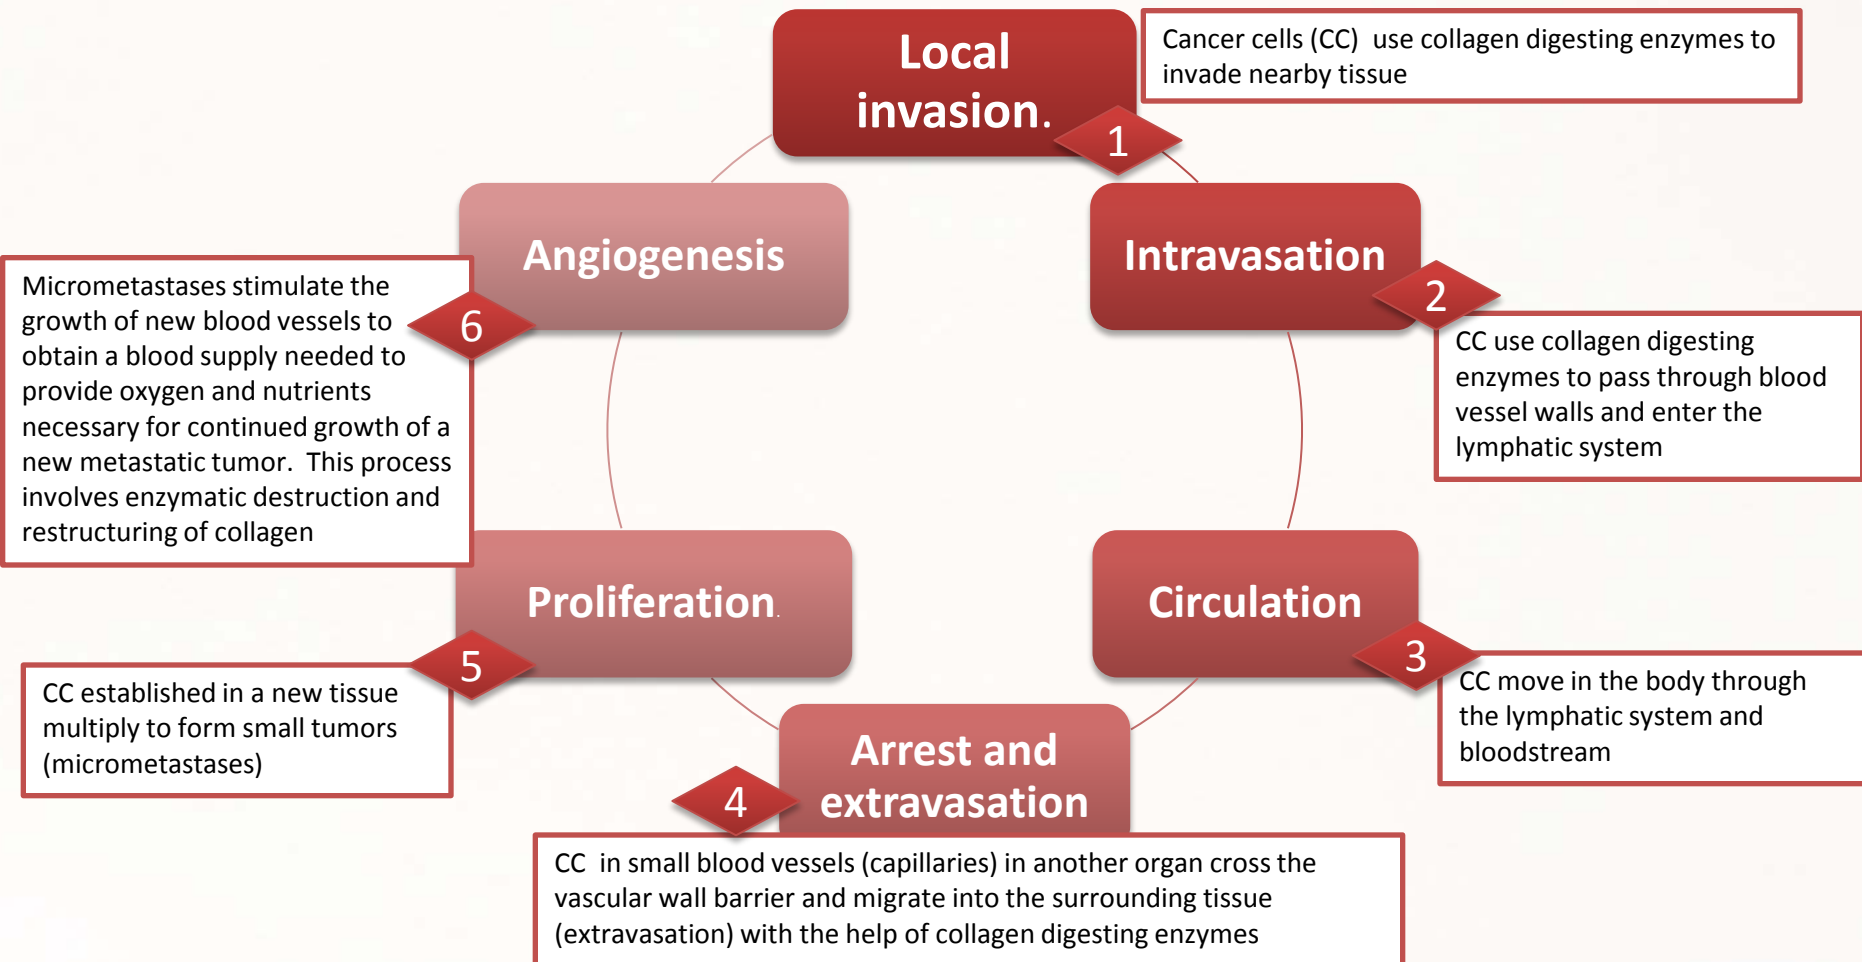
Local invasion.

1

Cancer cells (CC) use collagen digesting enzymes to invade nearby tissue

Intravasation

2

CC use collagen digesting enzymes to pass through blood vessel walls and enter the lymphatic system

Circulation

3

CC move in the body through the lymphatic system and bloodstream

Arrest and extravasation

4

CC in small blood vessels (capillaries) in another organ cross the vascular wall barrier and migrate into the surrounding tissue (extravasation) with the help of collagen digesting enzymes

Proliferation.

5

CC established in a new tissue multiply to form small tumors (micrometastases)

Angiogenesis

6

Micrometastases stimulate the growth of new blood vessels to obtain a blood supply needed to provide oxygen and nutrients necessary for continued growth of a new metastatic tumor. This process involves enzymatic destruction and restructuring of collagen